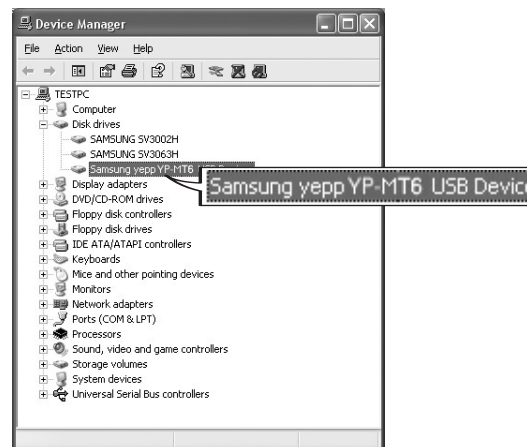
Device Manager

File Action View Help

TESTPC
Computer
Disk drives
SAMSUNG SV3002H
SAMSUNG SV3063H
Samsung yepp YP-MT6 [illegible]
Display adapters
DVD/CD-ROM drives
Floppy disk controllers
Floppy disk drives
IDE ATA/ATAPI controllers
Keyboards
Mice and other pointing devices
Monitors
Network adapters
Ports (COM & LPT)
Processors
Sound, video and game controllers
Storage volumes
System devices
Universal Serial Bus controllers

Samsung yepp YP-MT6 USB Devic